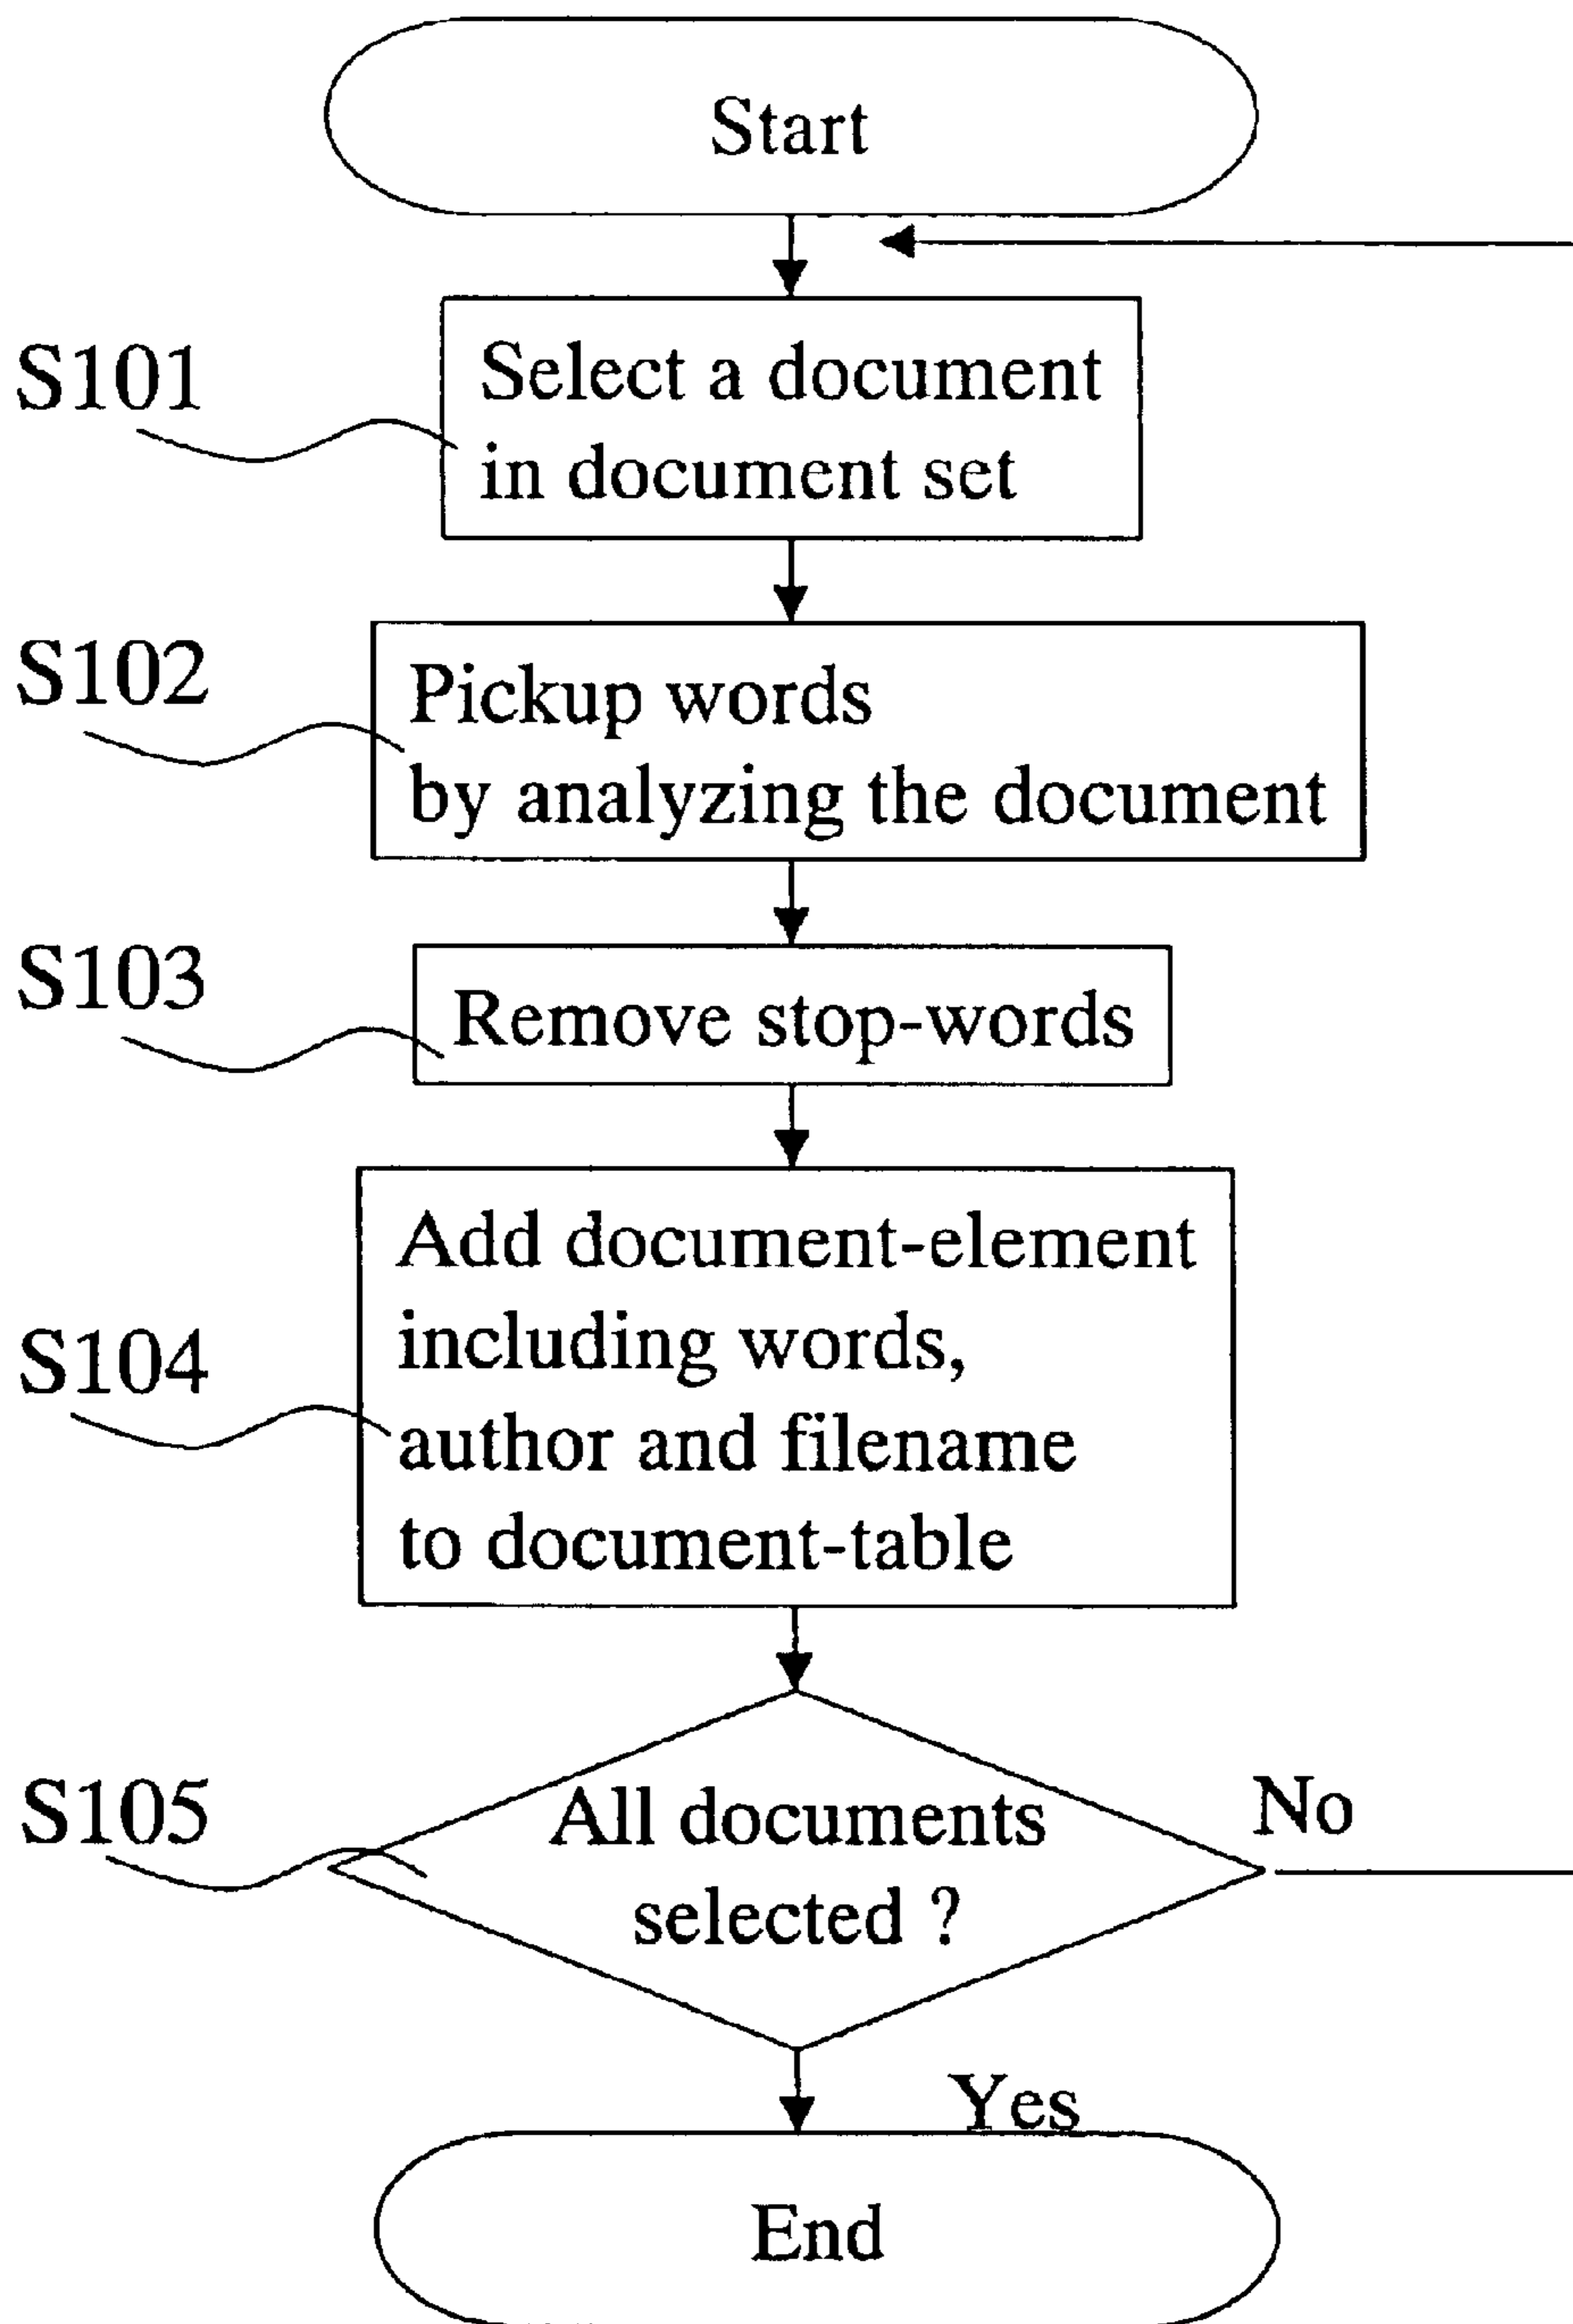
Start

S101
Select a document in document set

S102
Pickup words by analyzing the document

S103
Remove stop-words

S104
Add document-element including words, author and filename to document-table

S105
All documents selected ?

No

Yes

End